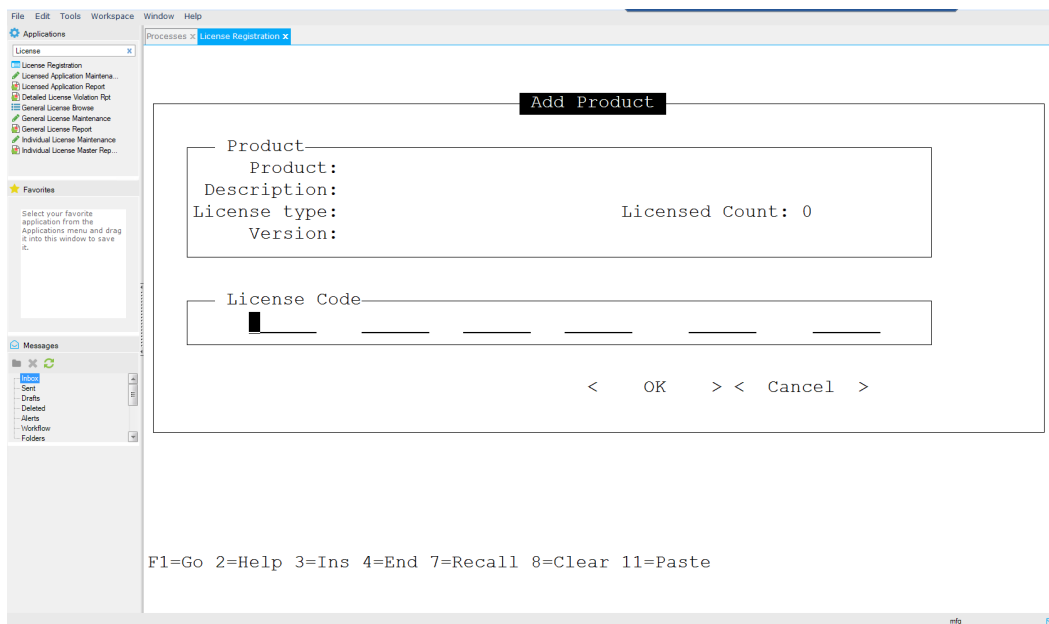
File Edit Tools Workspace Window Help

Applications

License

License Registration
Licensed Application Maintena...
Licensed Application Report
Detailed License Violation Rpt
General License Browse
General License Maintenance
General License Report
Individual License Maintenance
Individual License Master Rep...

Favorites

Select your favorite application from the Applications menu and drag it into this window to save it.

Messages

Inbox
Sent
Drafts
Deleted
Alerts
Workflow
Folders

Processes x License Registration x

Add Product

Product
Product:
Description:
License type:
Version:
Licensed Count: 0

License Code

< OK > < Cancel >

F1=Go 2=Help 3=Ins 4=End 7=Recall 8=Clear 11=Paste

mfg